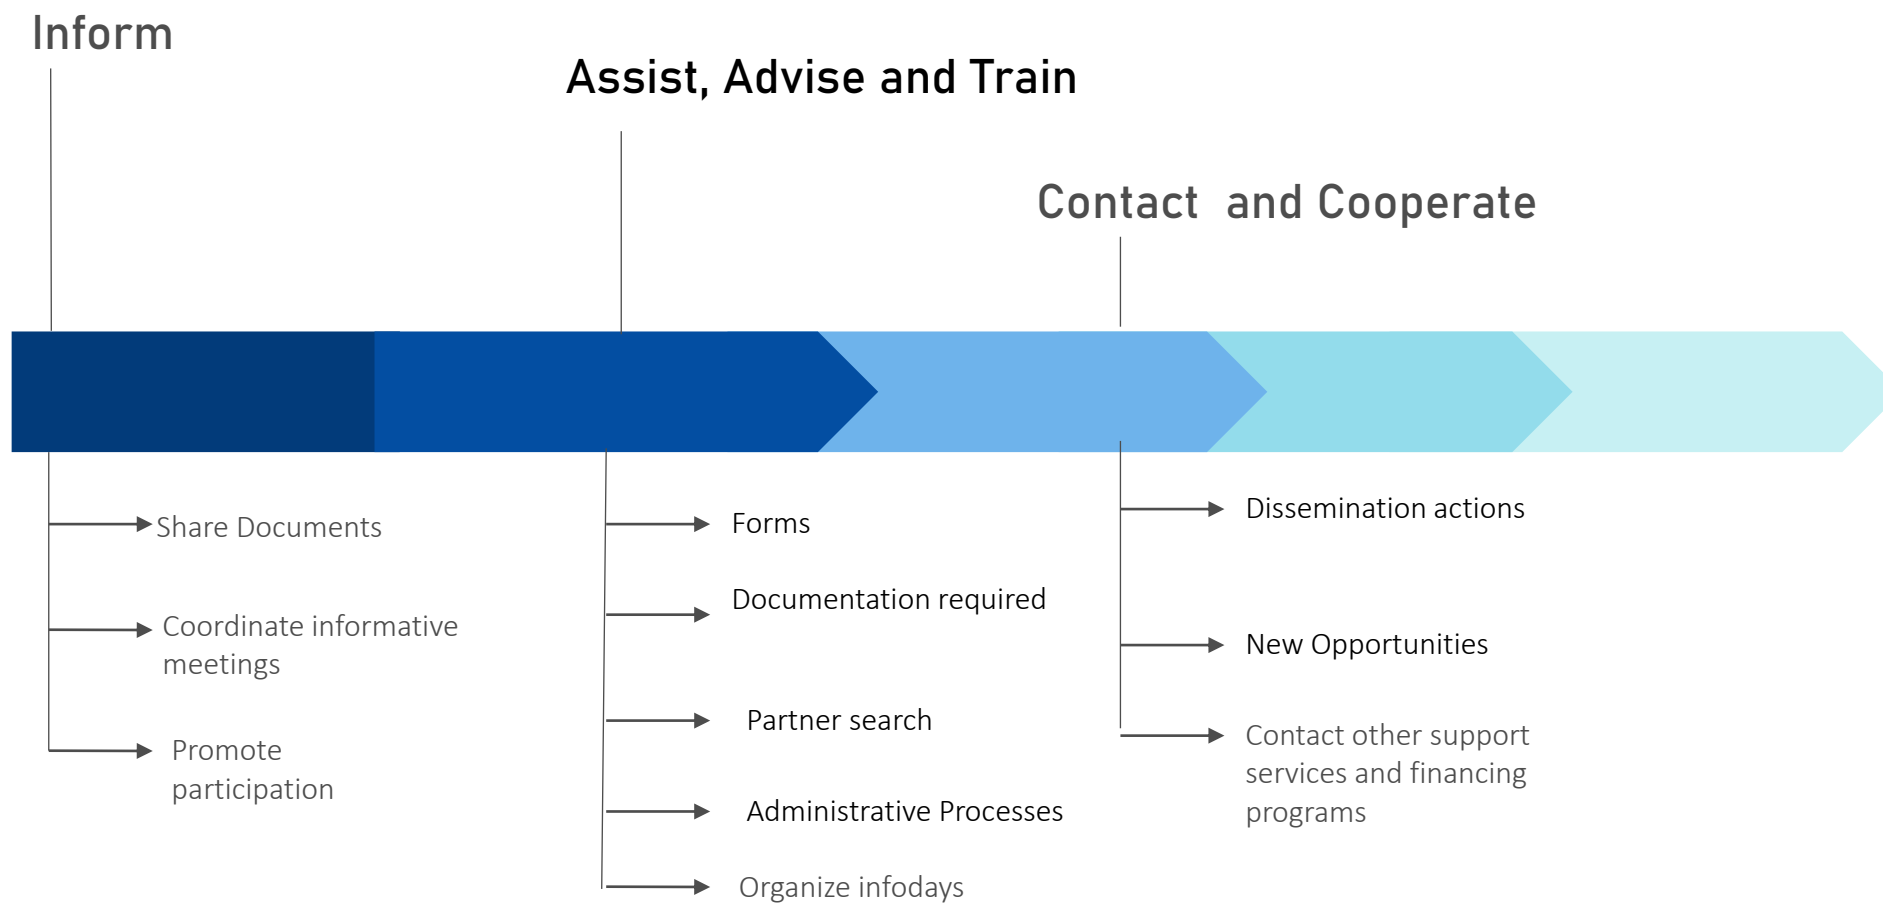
Inform

Assist, Advise and Train

Contact and Cooperate

Share Documents

Coordinate informative meetings

Promote participation

Forms

Documentation required

Partner search

Administrative Processes

Organize infodays

Dissemination actions

New Opportunities

Contact other support services and financing programs